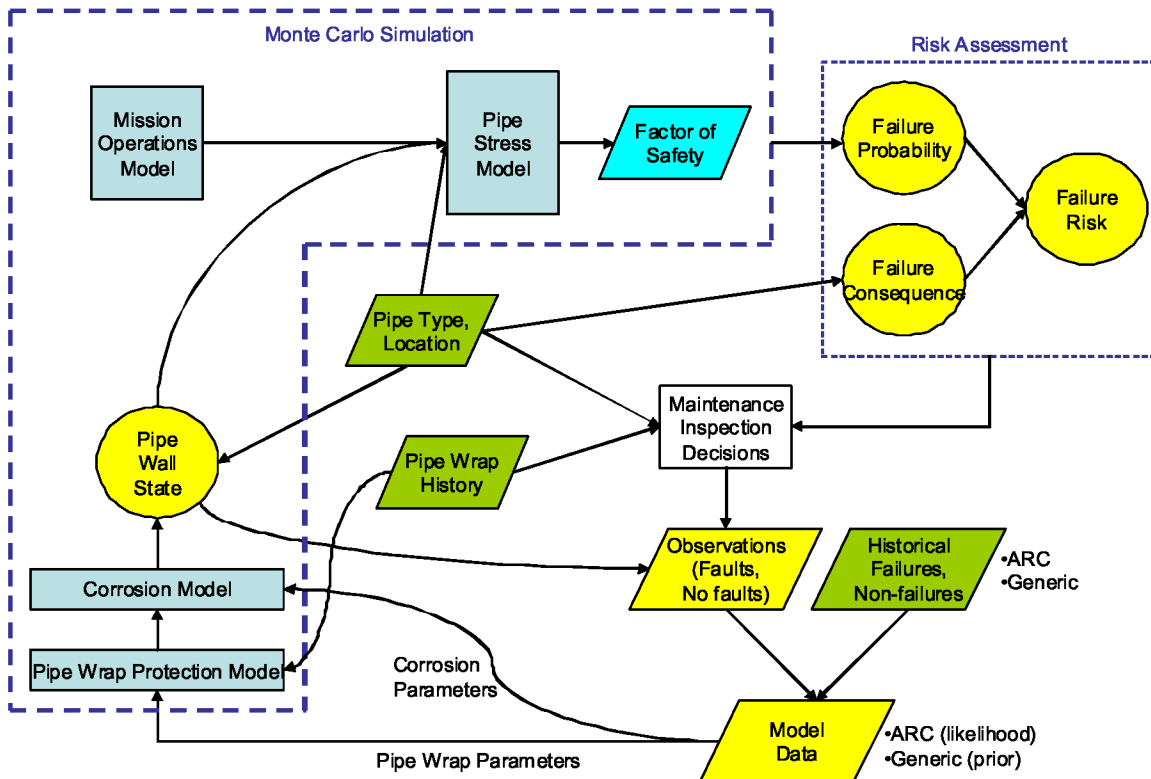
Monte Carlo Simulation

Risk Assessment

Mission Operations Model

Pipe Stress Model

Factor of Safety

Failure Probability

Failure Risk

Failure Consequence

Pipe Type, Location

Maintenance Inspection Decisions

Pipe Wall State

Pipe Wrap History

Observations (Faults, No faults)

Historical Failures, Non-failures

•ARC
•Generic

Corrosion Model

Pipe Wrap Protection Model

Corrosion Parameters

Model Data

•ARC (likelihood)
•Generic (prior)

Pipe Wrap Parameters